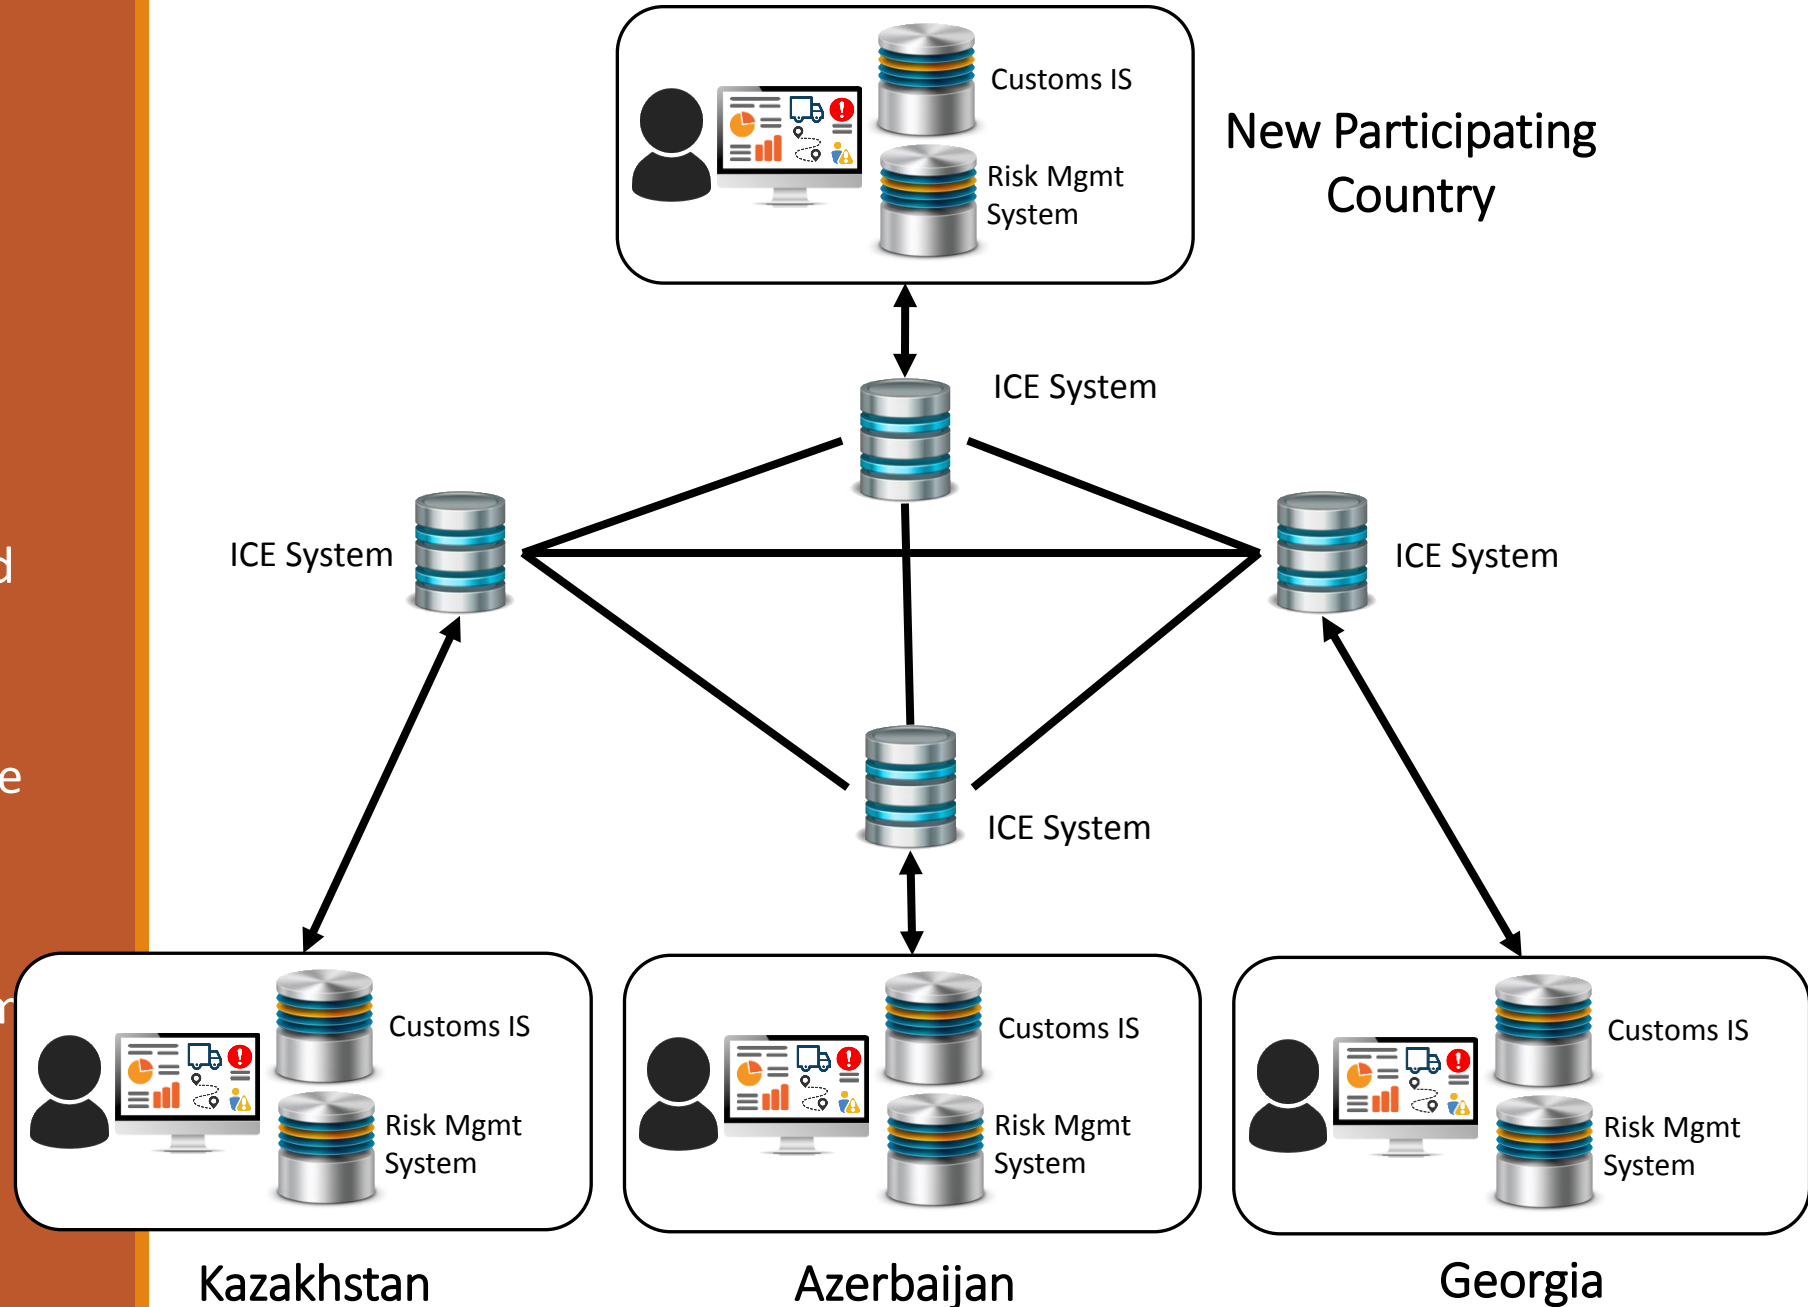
d

e

Customs IS

Risk Mgmt System

New Participating Country

ICE System

ICE System

ICE System

ICE System

Customs IS

Risk Mgmt System

Customs IS

Risk Mgmt System

Customs IS

Risk Mgmt System

Kazakhstan

Azerbaijan

Georgia